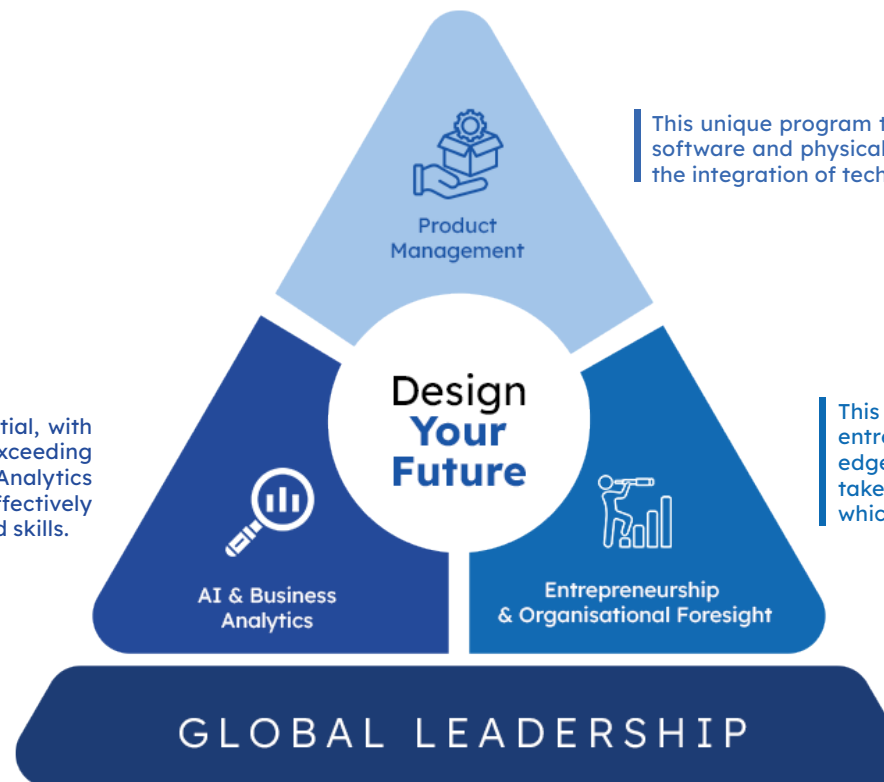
This unique program t
software and physical
the integration of tech

Product Management

tial, with
xceeding
Analytics
ffectively
d skills.

Design
Your
Future

This
entre
edge
take
whic

AI & Business Analytics

Entrepreneurship & Organisational Foresight

GLOBAL LEADERSHIP